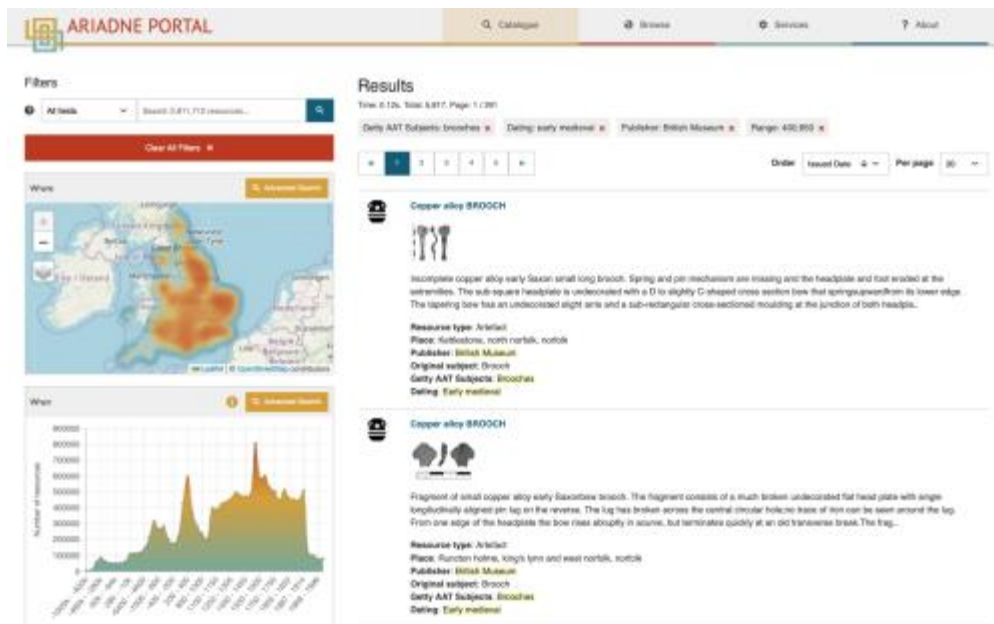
ARIADNE PORTAL

Catalogue | Browse | Services | About

Filters

All fields | Search 3,811,712 resources...

Clear All Filters

Where

Advanced Search

Leaflet | © OpenStreetMap contributors

When

Advanced Search

900000
800000
700000
600000
500000
400000
300000
200000
100000
0

Number of resources

Results

Time: 0.12s. Total: 6,817. Page: 1 / 281

Getty AAT Subjects: brooches × | Dating: early medieval × | Publisher: British Museum × | Range: 400,850 ×

« | 1 | 2 | 3 | 4 | 5 | »

Order | Issued Date | Per page | 20

Copper alloy BROOCH

Incomplete copper alloy early Saxon small long brooch. Spring and pin mechanism are missing and the headplate and foot eroded at the extremities. The sub-square headplate is undecorated with a D to slightly C-shaped cross section bow that springs upward from its lower edge. The tapering bow has an undecorated slight arris and a sub-rectangular cross-sectioned moulding at the junction of both headpla...

Resource type: Artefact
Place: Kettlestone, north norfolk, norfolk
Publisher: British Museum
Original subject: Brooch
Getty AAT Subjects: Brooches
Dating: Early medieval

Copper alloy BROOCH

Fragment of small copper alloy early Saxon bow brooch. The fragment consists of a much broken undecorated flat head plate with single longitudinally aligned pin lug on the reverse. The lug has broken across the central circular hole;no trace of iron can be seen around the lug. From one edge of the headplate the bow rises abruptly in acurve, but terminates quickly at an old transverse break.The frag...

Resource type: Artefact
Place: Runcton holme, king's lynn and west norfolk, norfolk
Publisher: British Museum
Original subject: Brooch
Getty AAT Subjects: Brooches
Dating: Early medieval